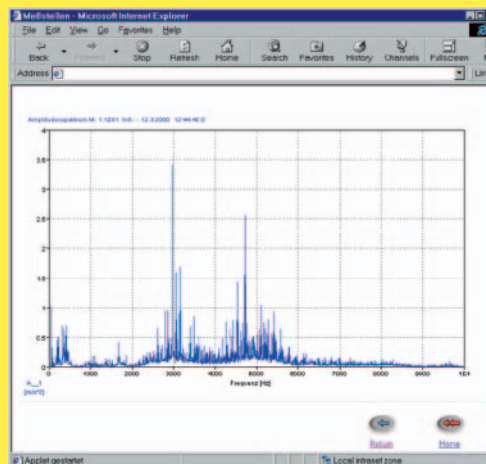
Meßstellen - Microsoft Internet Explorer

File Edit View Go Favorites Help

Back Forward Stop Refresh Home Search Favorites History Channels Fullscreen

Address

Lin

Amplitudenspektrum M. 1.1201 In/S. -- 12.3.2000 12:44:40.0

4

3.5

3

2.5

2

1.5

1

0.5

0

a__1
[m/s²]

1000 2000 3000 4000 5000 6000 7000 8000 9000 1e4

Frequenz [Hz]

Return

Home

Applet gestartet

Local intranet zone